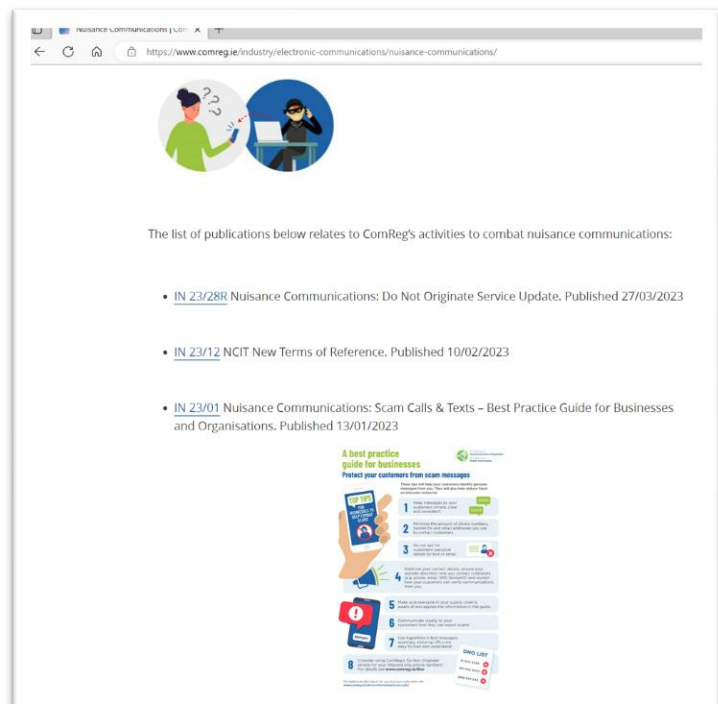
Nuisance Communications | Com ×

https://www.comreg.ie/industry/electronic-communications/nuisance-communications/

The list of publications below relates to ComReg's activities to combat nuisance communications:

• IN 23/28R Nuisance Communications: Do Not Originate Service Update. Published 27/03/2023

• IN 23/12 NCIT New Terms of Reference. Published 10/02/2023

• IN 23/01 Nuisance Communications: Scam Calls & Texts – Best Practice Guide for Businesses and Organisations. Published 13/01/2023

A best practice guide for businesses
Protect your customers from scam messages

TOP TIPS

1 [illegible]

2 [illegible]

3 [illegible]

4 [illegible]

5 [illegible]

6 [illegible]

7 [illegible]

8 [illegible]

DNO LIST

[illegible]